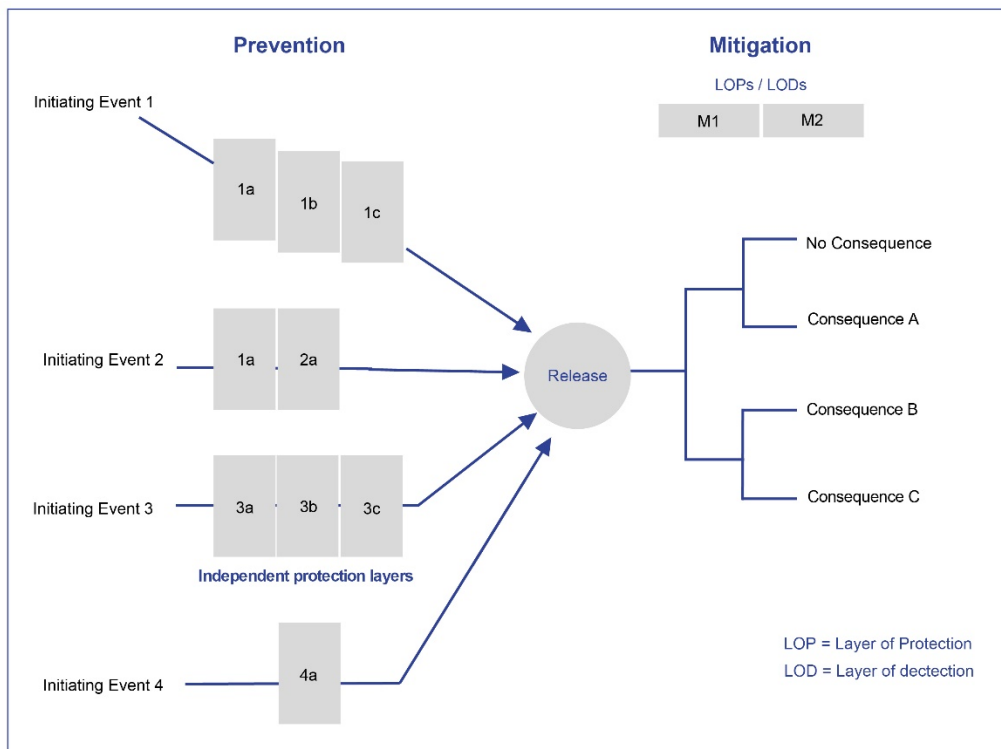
Prevention

Mitigation

LOPs / LODs

M1

M2

Initiating Event 1

1a

1b

1c

Initiating Event 2

1a

2a

Release

Initiating Event 3

3a

3b

3c

Independent protection layers

Initiating Event 4

4a

No Consequence

Consequence A

Consequence B

Consequence C

LOP = Layer of Protection

LOD = Layer of dectection